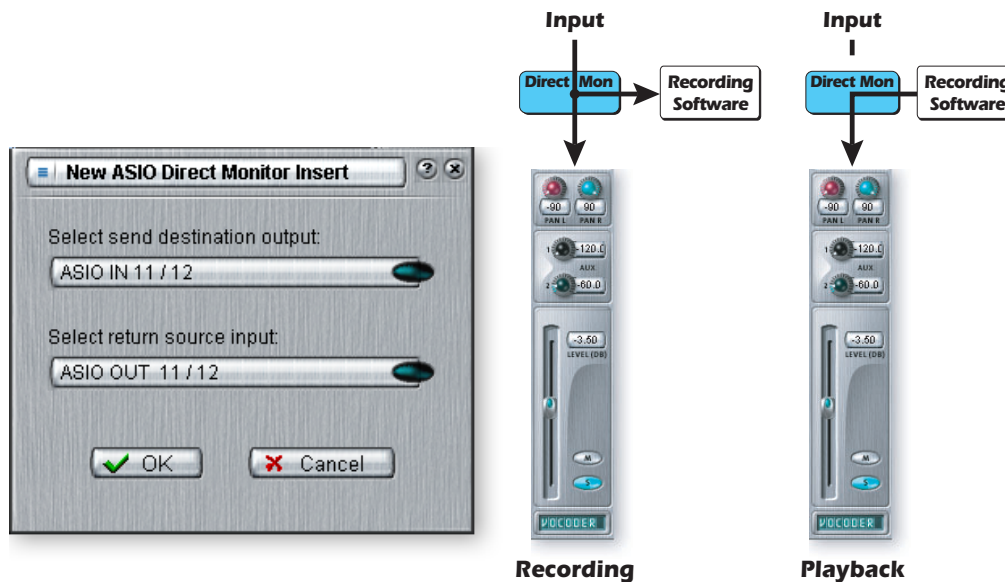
New ASIO Direct Monitor Insert

Select send destination output:

ASIO IN 11 / 12

Select return source input:

ASIO OUT 11 / 12

OK

Cancel

Input

Direct Mon

Recording Software

-90 90
PAN L PAN R

1 -120.0
AUX
2 -60.0

-3.50
LEVEL (DB)

M

S

VOCODER

Recording

Input

Direct Mon

Recording Software

-90 90
PAN L PAN R

1 -120.0
AUX
2 -60.0

-3.50
LEVEL (DB)

M

S

VOCODER

Playback